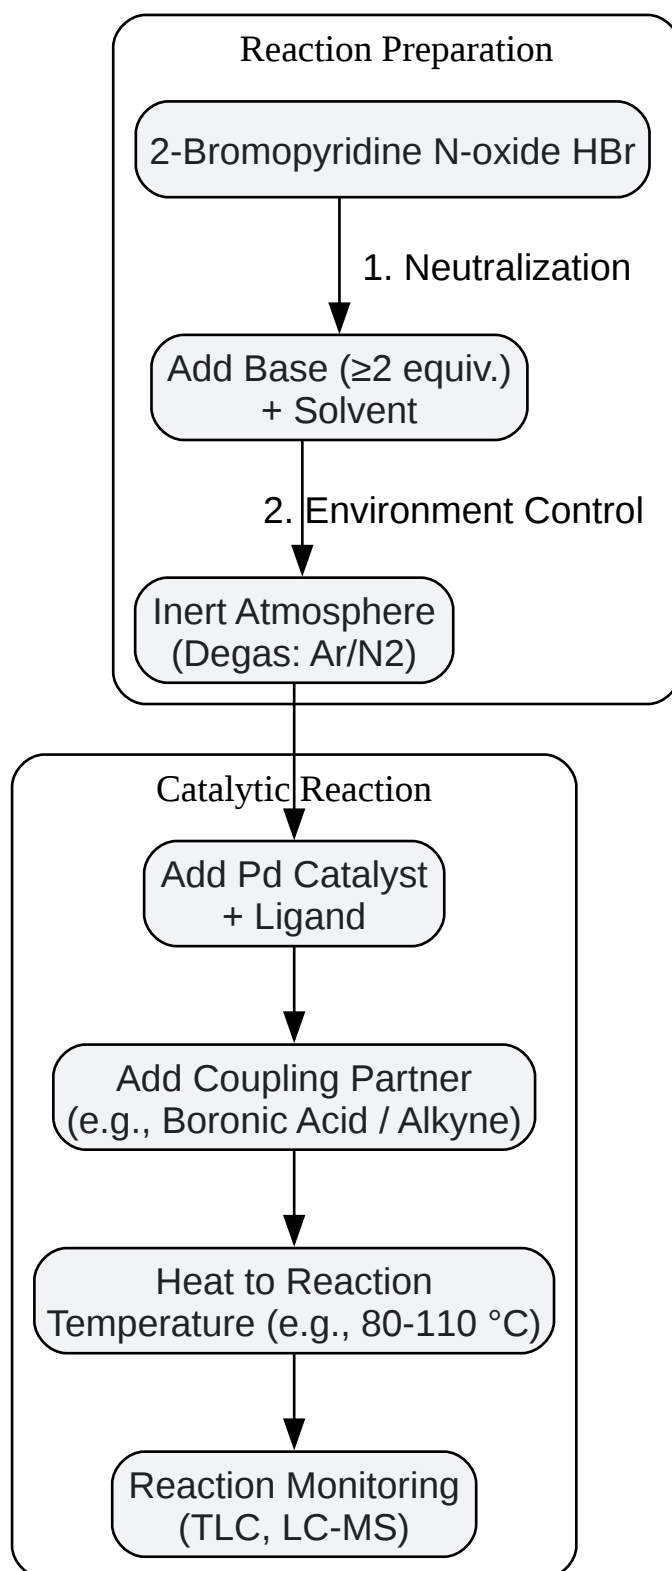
Reaction Preparation

2-Bromopyridine N-oxide HBr

1. Neutralization

Add Base (≥2 equiv.) + Solvent

2. Environment Control

Inert Atmosphere (Degas: Ar/N2)

Catalytic Reaction

Add Pd Catalyst + Ligand

Add Coupling Partner (e.g., Boronic Acid / Alkyne)

Heat to Reaction Temperature (e.g., 80-110 °C)

Reaction Monitoring (TLC, LC-MS)